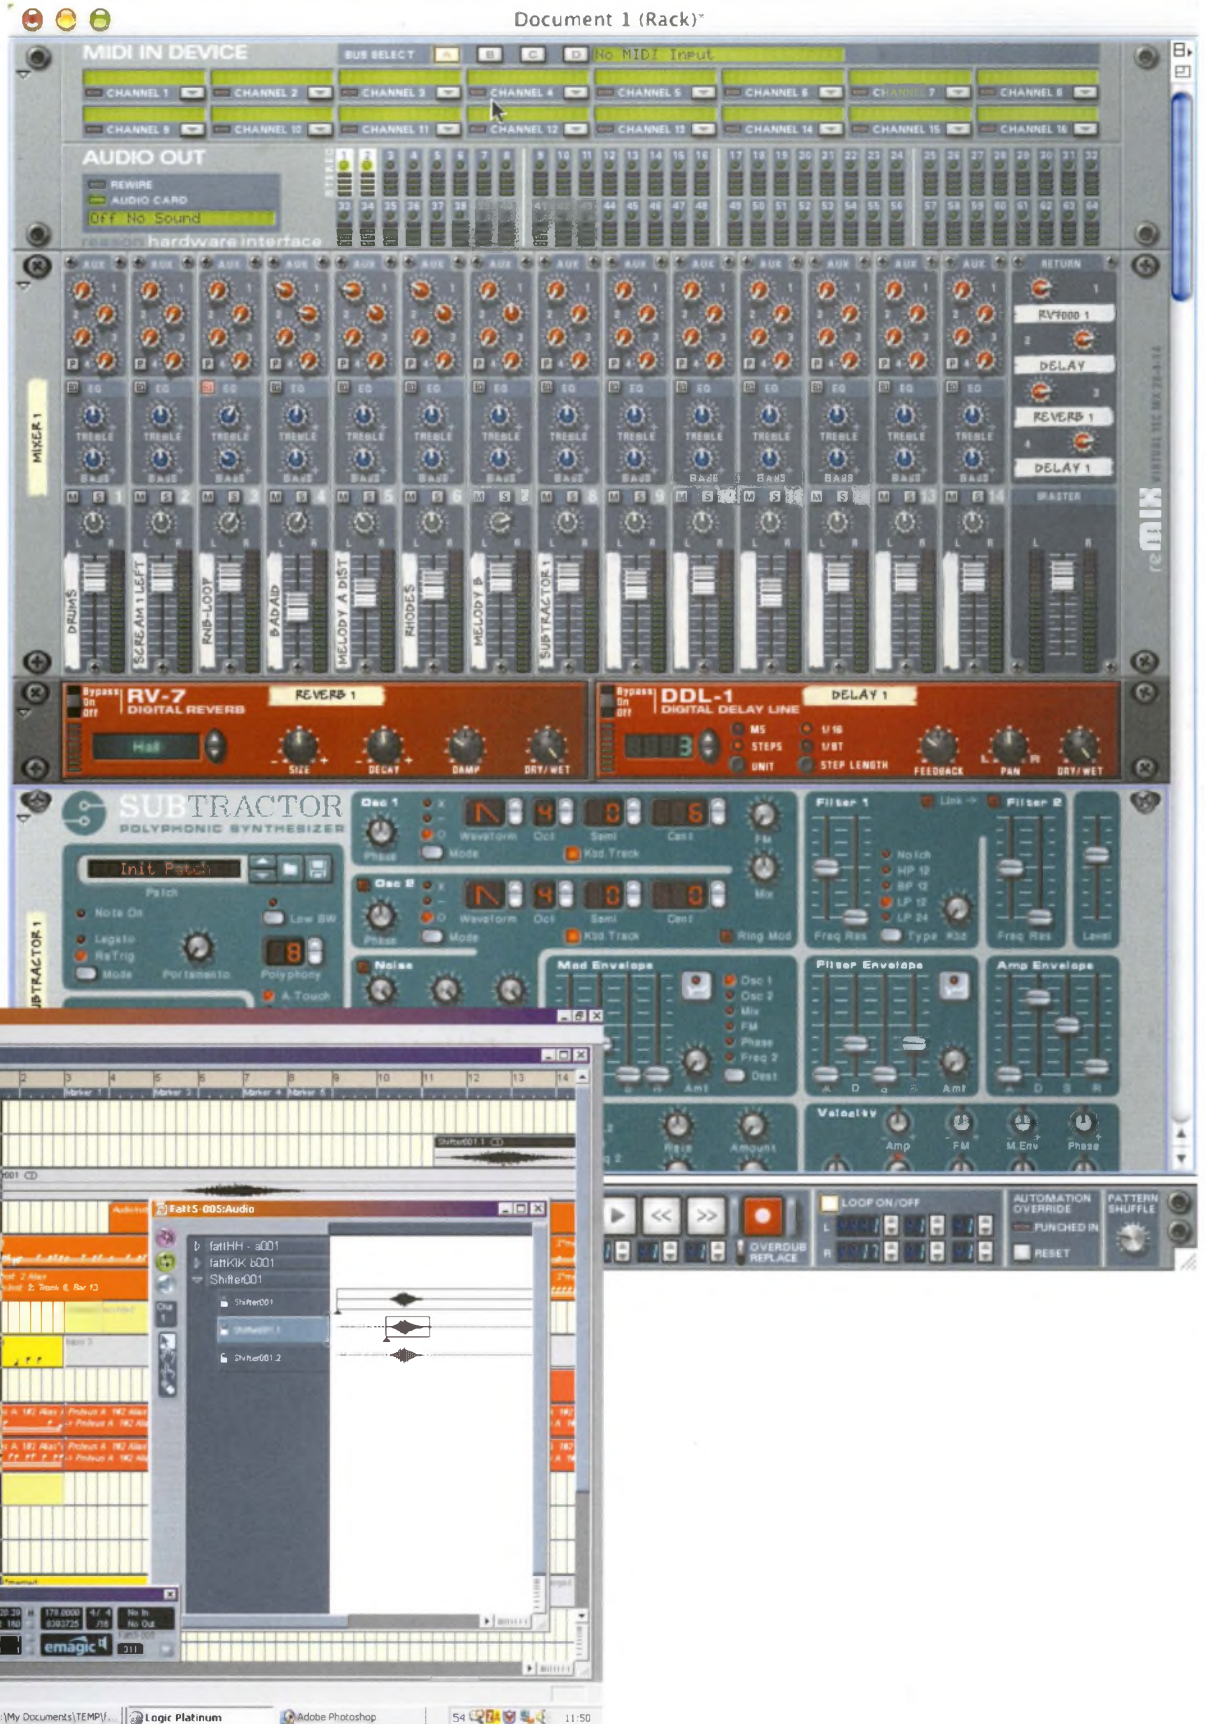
Document 1 (Rack)*

MIDI IN DEVICE
BUS SELECT A B C D No MIDI Input
CHANNEL 1 CHANNEL 2 CHANNEL 3 CHANNEL 4 CHANNEL 5 CHANNEL 6 CHANNEL 7 CHANNEL 8
CHANNEL 9 CHANNEL 10 CHANNEL 11 CHANNEL 12 CHANNEL 13 CHANNEL 14 CHANNEL 15 CHANNEL 16

AUDIO OUT
REWIRE
AUDIO CARD
Off No Sound
hardware interface

AUX EQ TREBLE BASS M S
RETURN
RV7000 1
DELAY
REVERB 1
DELAY 1
MASTER
MIXER 1
DRUMS SCREAM 1 LEFT RNB-LOOP BADAID MELODY A DIST RHODES MELODY B SUBTRACTOR 1
reMIX

Bypass On Off
RV-7 DIGITAL REVERB
REVERB 1
Hall
SIZE DECAY DAMP DRY/WET

Bypass On Off
DDL-1 DIGITAL DELAY LINE
DELAY 1
MS STEPS UNIT 1/16 1/8T STEP LENGTH
FEEDBACK PAN DRY/WET

SUBTRACTOR
POLYPHONIC SYNTHESIZER
Init Patch
Patch
Note On
Low BW
Legato
ReTrig
Mode
Portamento
Polyphony
A.Touch
SUBTRACTOR 1
Osc 1 Waveform Oct Semi Cent Phase Mode Kbd.Track FM
Osc 2 Waveform Oct Semi Cent Phase Mode Kbd.Track Ring Mod Mix
Noise
Filter 1 Link Filter 2
Notch HP 12 BP 12 LP 12 LP 24
Freq Res Type Kbd Freq Res Level
Mod Envelope Osc 1 Osc 2 Mix FM Phase Freq 2 Dest Amt
Filter Envelope A D S R Amt
Amp Envelope A D S R
Velocity Amp FM M.Env Phase
Rate Amount

LOOP ON/OFF
AUTOMATION OVERRIDE
PUNCHED IN
RESET
PATTERN SHUFFLE
OVERDUB REPLACE

Fat15-005:Audio
fatHH - a001
fatKIK b001
Shifter001
Shifter001
Shifter001.1
Shifter001.2
emagic

My Documents\TEMP\ Logic Platinum Adobe Photoshop 11:50